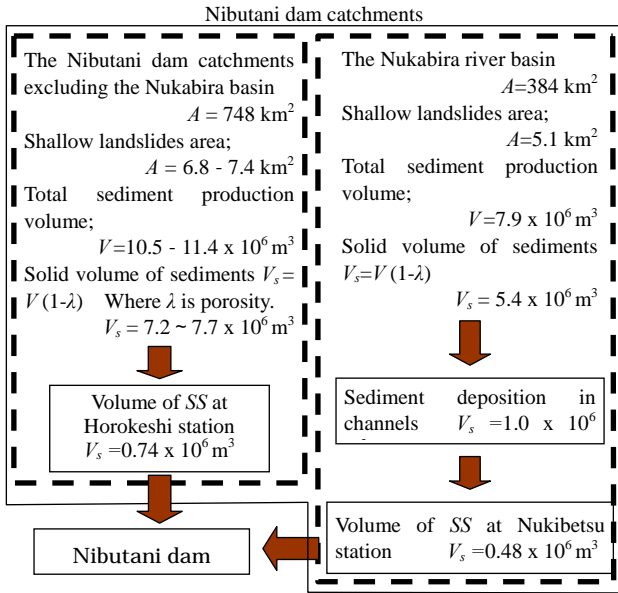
Nibutani dam catchments

The Nibutani dam catchments excluding the Nukabira basin
$A$ = 748 km$^2$
Shallow landslides area;
$A$ = 6.8 - 7.4 km$^2$
Total sediment production volume;
$V$=10.5 - 11.4 x 10$^6$ m$^3$
Solid volume of sediments $V_s$= $V$ (1-$\lambda$) Where $\lambda$ is porosity.
$V_s$ = 7.2 ~ 7.7 x 10$^6$ m$^3$

Volume of $SS$ at Horokeshi station
$V_s$ =0.74 x 10$^6$ m$^3$

The Nukabira river basin
$A$=384 km$^2$
Shallow landslides area;
$A$=5.1 km$^2$
Total sediment production volume;
$V$=7.9 x 10$^6$ m$^3$
Solid volume of sediments $V_s$=$V$ (1-$\lambda$)
$V_s$ = 5.4 x 10$^6$ m$^3$

Sediment deposition in channels $V_s$ =1.0 x 10$^6$

Volume of $SS$ at Nukibetsu station $V_s$ =0.48 x 10$^6$ m$^3$

Nibutani dam